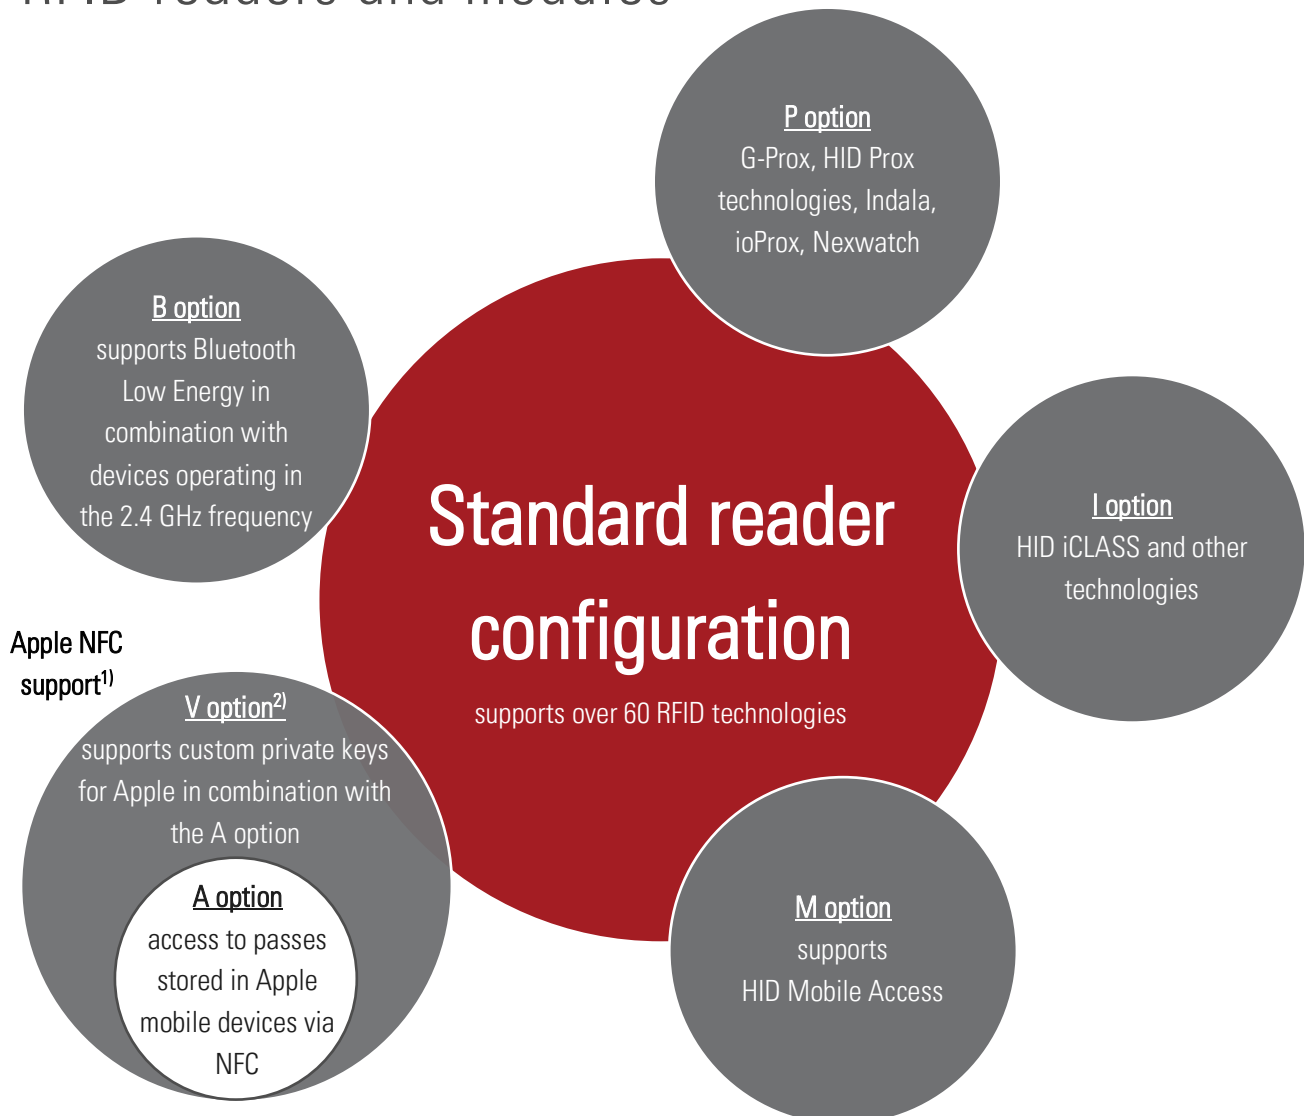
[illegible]

P option
G-Prox, HID Prox technologies, Indala, ioProx, Nexwatch

B option
supports Bluetooth Low Energy in combination with devices operating in the 2.4 GHz frequency

Standard reader configuration
supports over 60 RFID technologies

I option
HID iCLASS and other technologies

Apple NFC support$^{1)}$

V option$^{2)}$
supports custom private keys for Apple in combination with the A option

A option
access to passes stored in Apple mobile devices via NFC

M option
supports HID Mobile Access